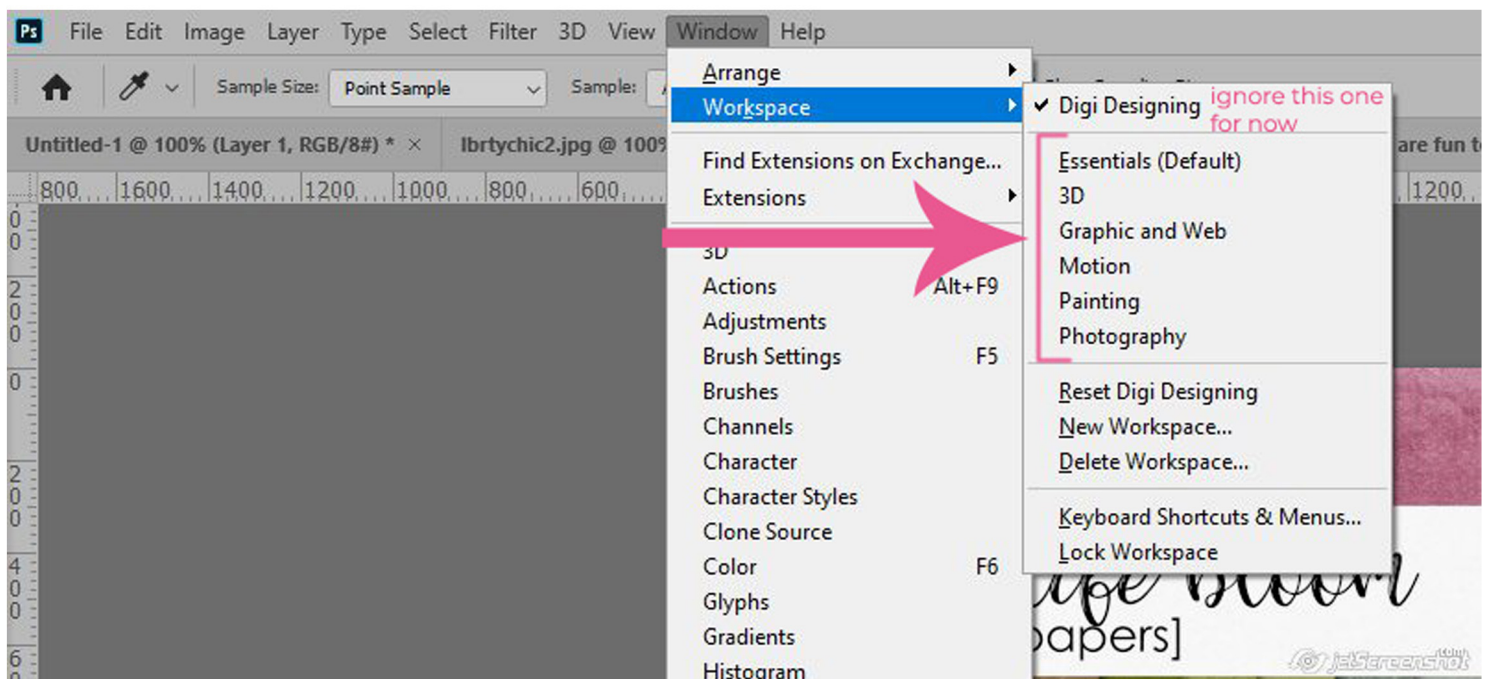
Ps File Edit Image Layer Type Select Filter 3D View Window Help

Sample Size: Point Sample Sample:

Untitled-1 @ 100% (Layer 1, RGB/8#) * × lbrtychic2.jpg @ 100

800 1600 1400 1200 1000 800 600

are fun t

1200

Arrange
Workspace
Find Extensions on Exchange...
Extensions
3D
Actions Alt+F9
Adjustments
Brush Settings F5
Brushes
Channels
Character
Character Styles
Clone Source
Color F6
Glyphs
Gradients
Histogram

✔ Digi Designing
ignore this one for now
Essentials (Default)
3D
Graphic and Web
Motion
Painting
Photography
Reset Digi Designing
New Workspace...
Delete Workspace...
Keyboard Shortcuts & Menus...
Lock Workspace

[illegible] Bloom
papers]

jetScreenshot.com